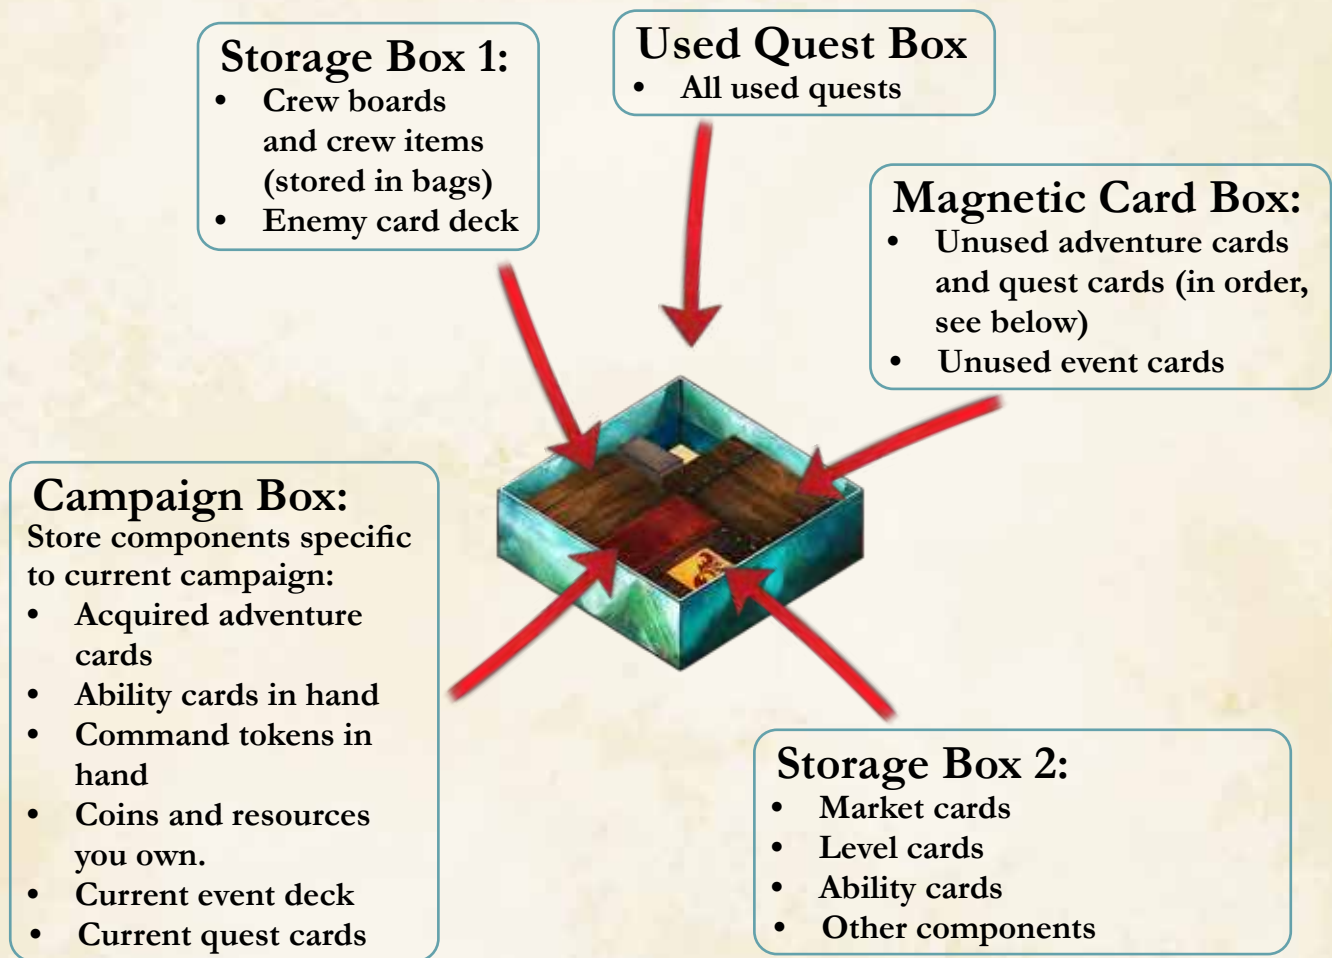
Storage Box 1:
- Crew boards and crew items (stored in bags)
- Enemy card deck

Used Quest Box
- All used quests

Magnetic Card Box:
- Unused adventure cards and quest cards (in order, see below)
- Unused event cards

Campaign Box:
Store components specific to current campaign:
- Acquired adventure cards
- Ability cards in hand
- Command tokens in hand
- Coins and resources you own.
- Current event deck
- Current quest cards

Storage Box 2:
- Market cards
- Level cards
- Ability cards
- Other components